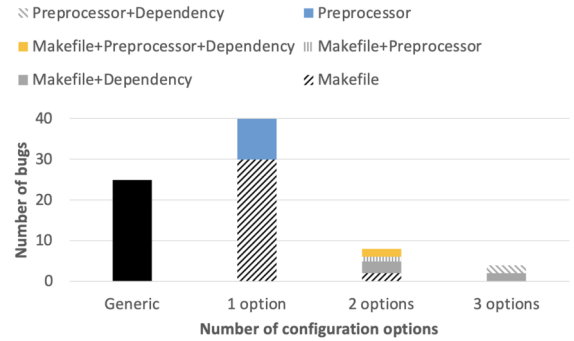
Preprocessor+Dependency
Preprocessor
Makefile+Preprocessor+Dependency
Makefile+Preprocessor
Makefile+Dependency
Makefile

Number of bugs
40
30
20
10
0

Generic
1 option
2 options
3 options

Number of configuration options